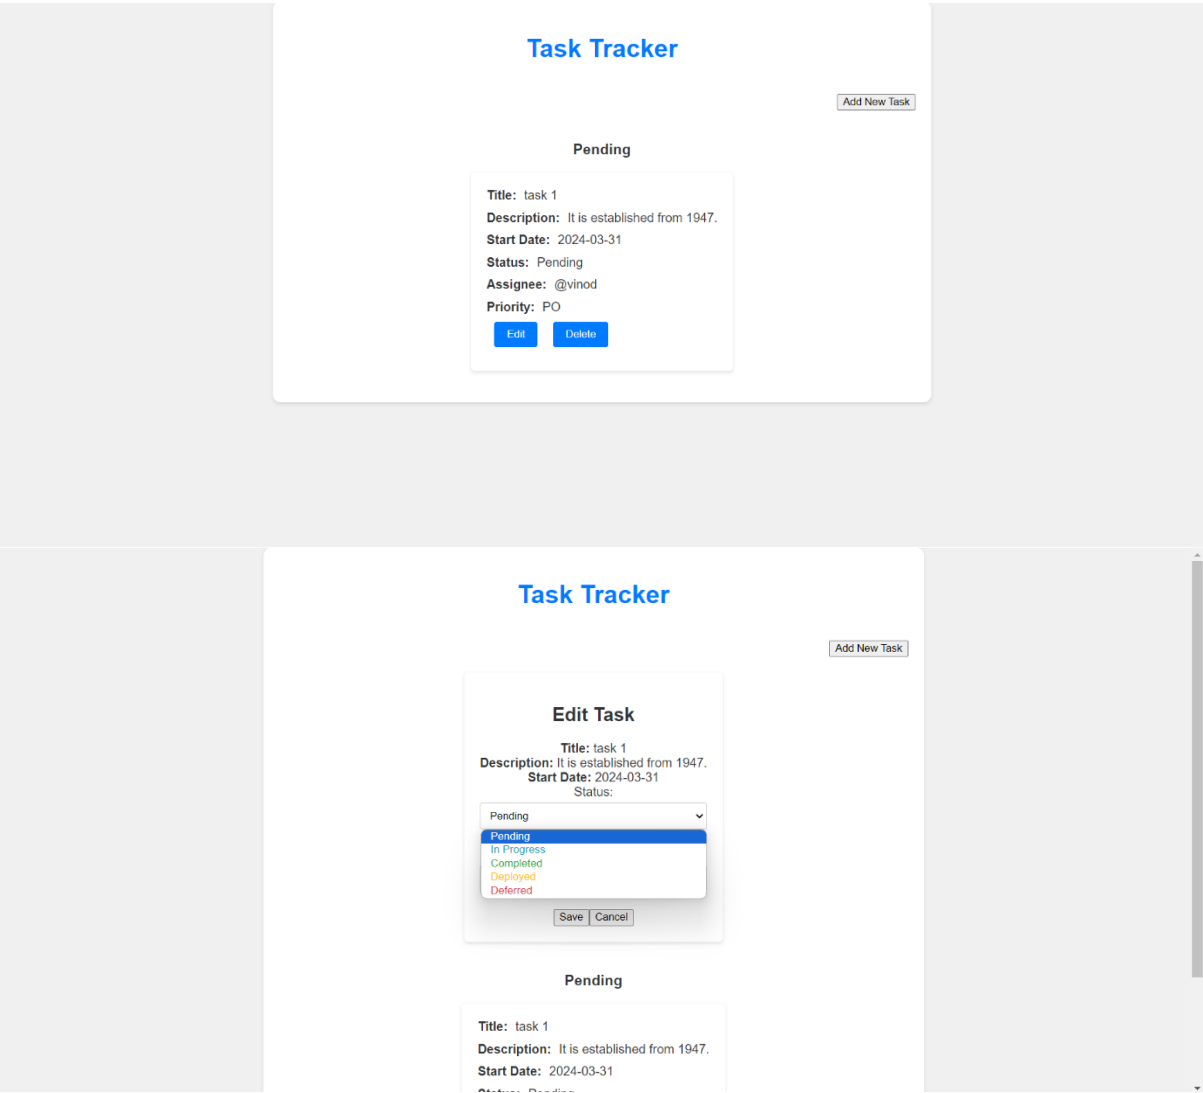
Task Tracker

Add New Task

Pending

Title: task 1
Description: It is established from 1947.
Start Date: 2024-03-31
Status: Pending
Assignee: @vinod
Priority: PO

Edit Delete

Task Tracker

Add New Task

Edit Task

Title: task 1
Description: It is established from 1947.
Start Date: 2024-03-31
Status:

Pending

Pending
In Progress
Completed
Deployed
Deferred

Save Cancel

Pending

Title: task 1
Description: It is established from 1947.
Start Date: 2024-03-31
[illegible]